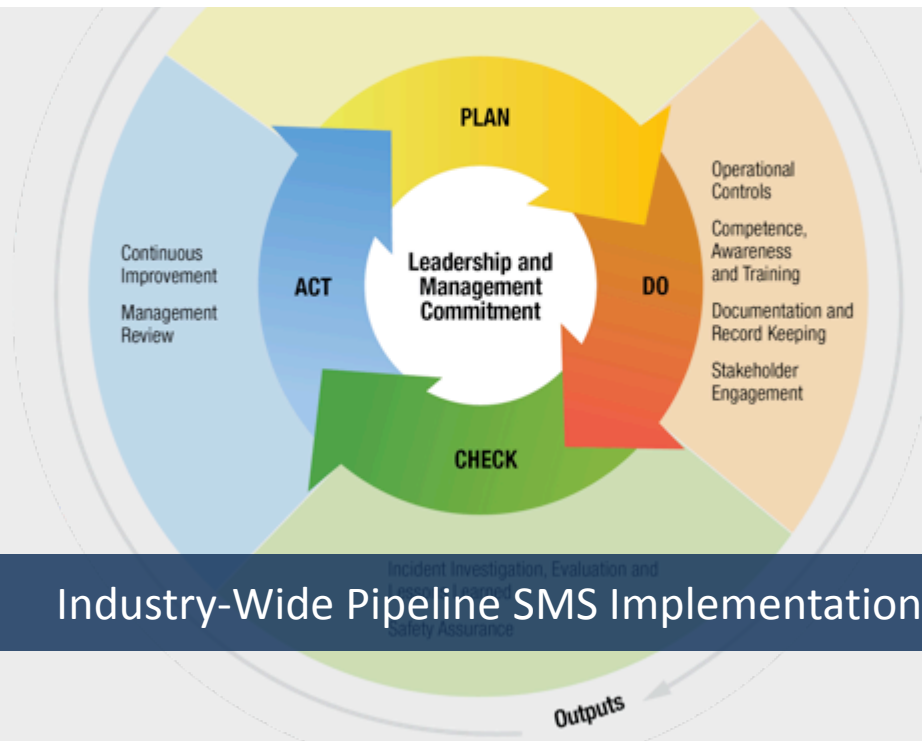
PLAN

Operational Controls

Competence, Awareness and Training

Documentation and Record Keeping

Stakeholder Engagement

DO

Leadership and Management Commitment

ACT

Continuous Improvement

Management Review

CHECK

Incident Investigation, Evaluation and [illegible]

Safety Assurance

Industry-Wide Pipeline SMS Implementation

Outputs